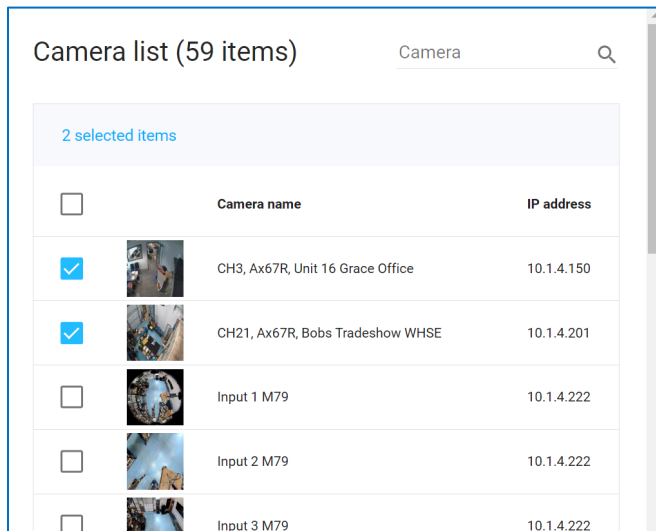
Camera list (59 items)

Camera

2 selected items

| | | Camera name | IP address |
|---|---|---|---|
| | | CH3, Ax67R, Unit 16 Grace Office | 10.1.4.150 |
| | | CH21, Ax67R, Bobs Tradeshow WHSE | 10.1.4.201 |
| | | Input 1 M79 | 10.1.4.222 |
| | | Input 2 M79 | 10.1.4.222 |
| | | Input 3 M79 | 10.1.4.222 |